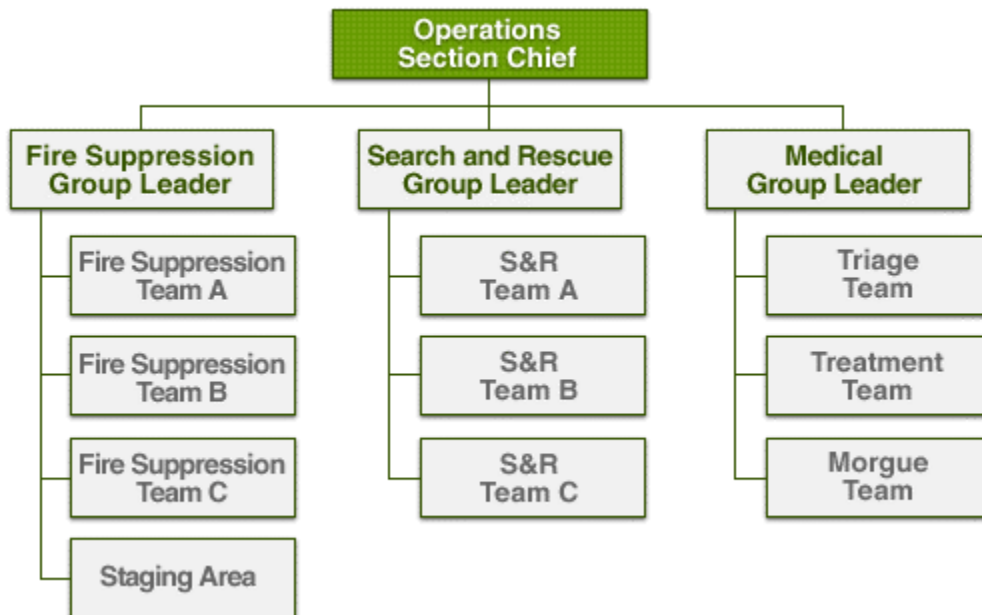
Operations Section Chief

Fire Suppression Group Leader

Fire Suppression Team A

Fire Suppression Team B

Fire Suppression Team C

Staging Area

Search and Rescue Group Leader

S&R Team A

S&R Team B

S&R Team C

Medical Group Leader

Triage Team

Treatment Team

Morgue Team